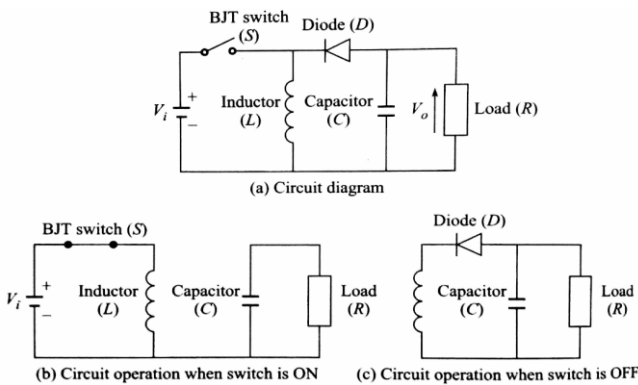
BJT switch (S)

Diode (D)

$V_i$ + −

Inductor (L)

Capacitor (C)

$V_o$

Load (R)

(a) Circuit diagram

BJT switch (S)

$V_i$ + −

Inductor (L)

Capacitor (C)

Load (R)

(b) Circuit operation when switch is ON

Diode (D)

Capacitor (C)

Load (R)

(c) Circuit operation when switch is OFF